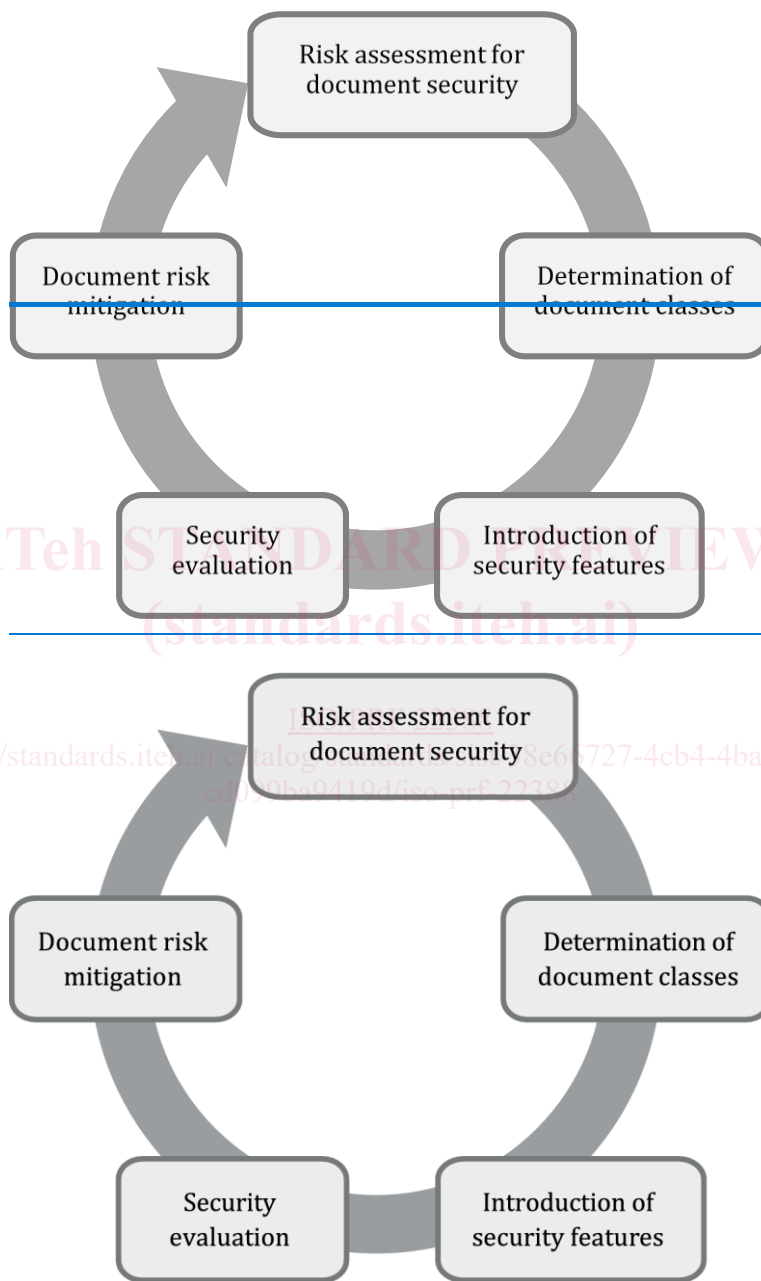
Risk assessment for document security

Determination of document classes

Introduction of security features

Security evaluation

Document risk mitigation

iTeh STANDARD PREVIEW
(standards.iteh.ai)

Risk assessment for document security

ISO/PRF 22383
https://standards.iteh.ai/catalog/standards/sist/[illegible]8e66727-4cb4-4ba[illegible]
cd090ba9419d/iso-prf-22383

Determination of document classes

Introduction of security features

Security evaluation

Document risk mitigation